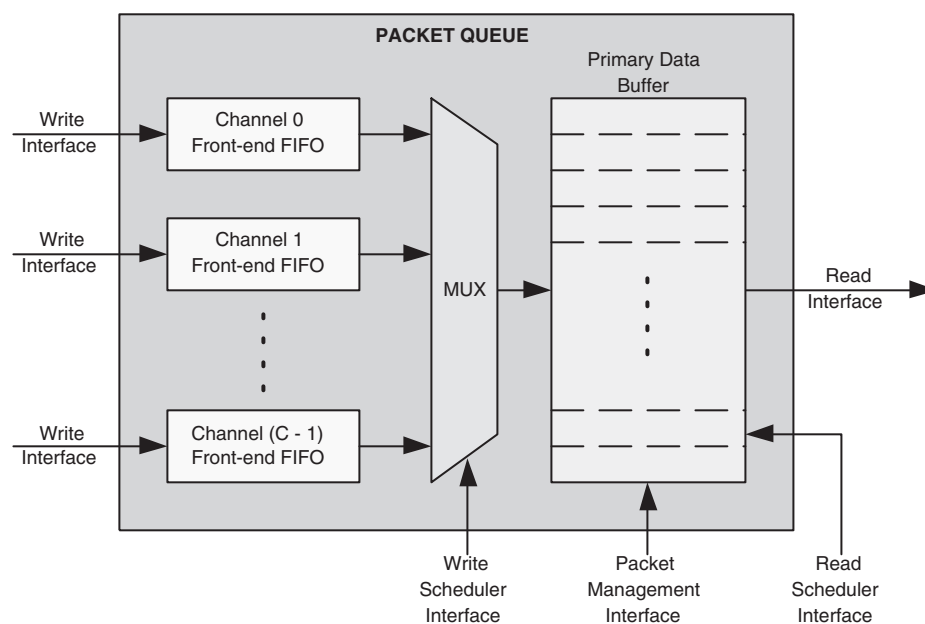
PACKET QUEUE

Primary Data Buffer

Write Interface

Channel 0 Front-end FIFO

Write Interface

Channel 1 Front-end FIFO

Write Interface

Channel (C - 1) Front-end FIFO

MUX

Read Interface

Write Scheduler Interface

Packet Management Interface

Read Scheduler Interface